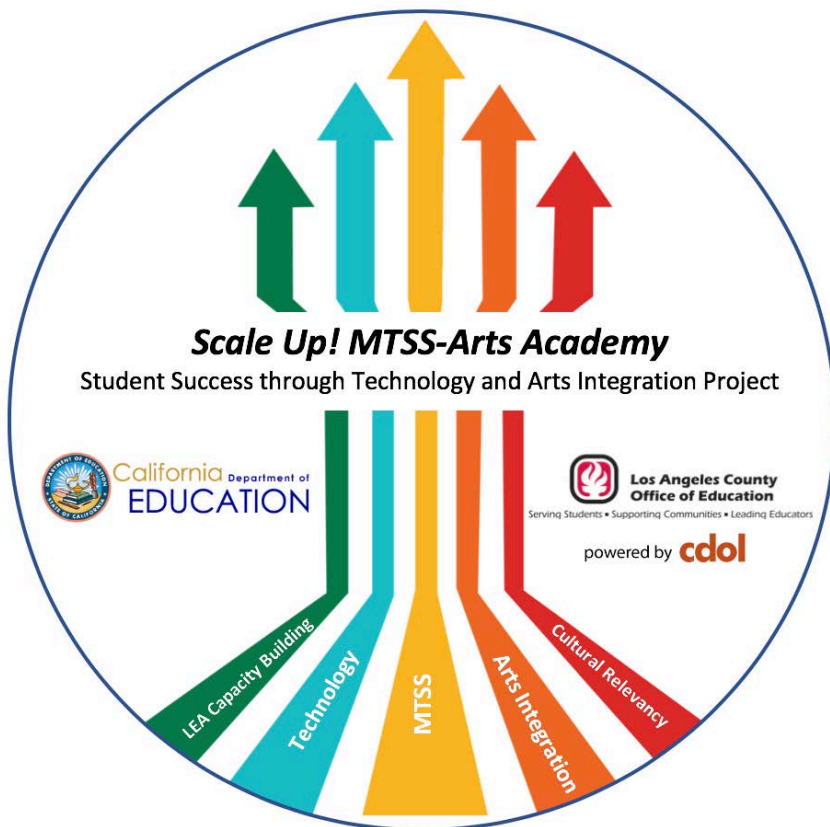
Scale Up! MTSS-Arts Academy

Student Success through Technology and Arts Integration Project

DEPARTMENT OF EDUCATION STATE OF CALIFORNIA

California Department of EDUCATION

Los Angeles County Office of Education

Serving Students • Supporting Communities • Leading Educators

powered by cdol

LEA Capacity Building

Technology

MTSS

Arts Integration

Cultural Relevancy